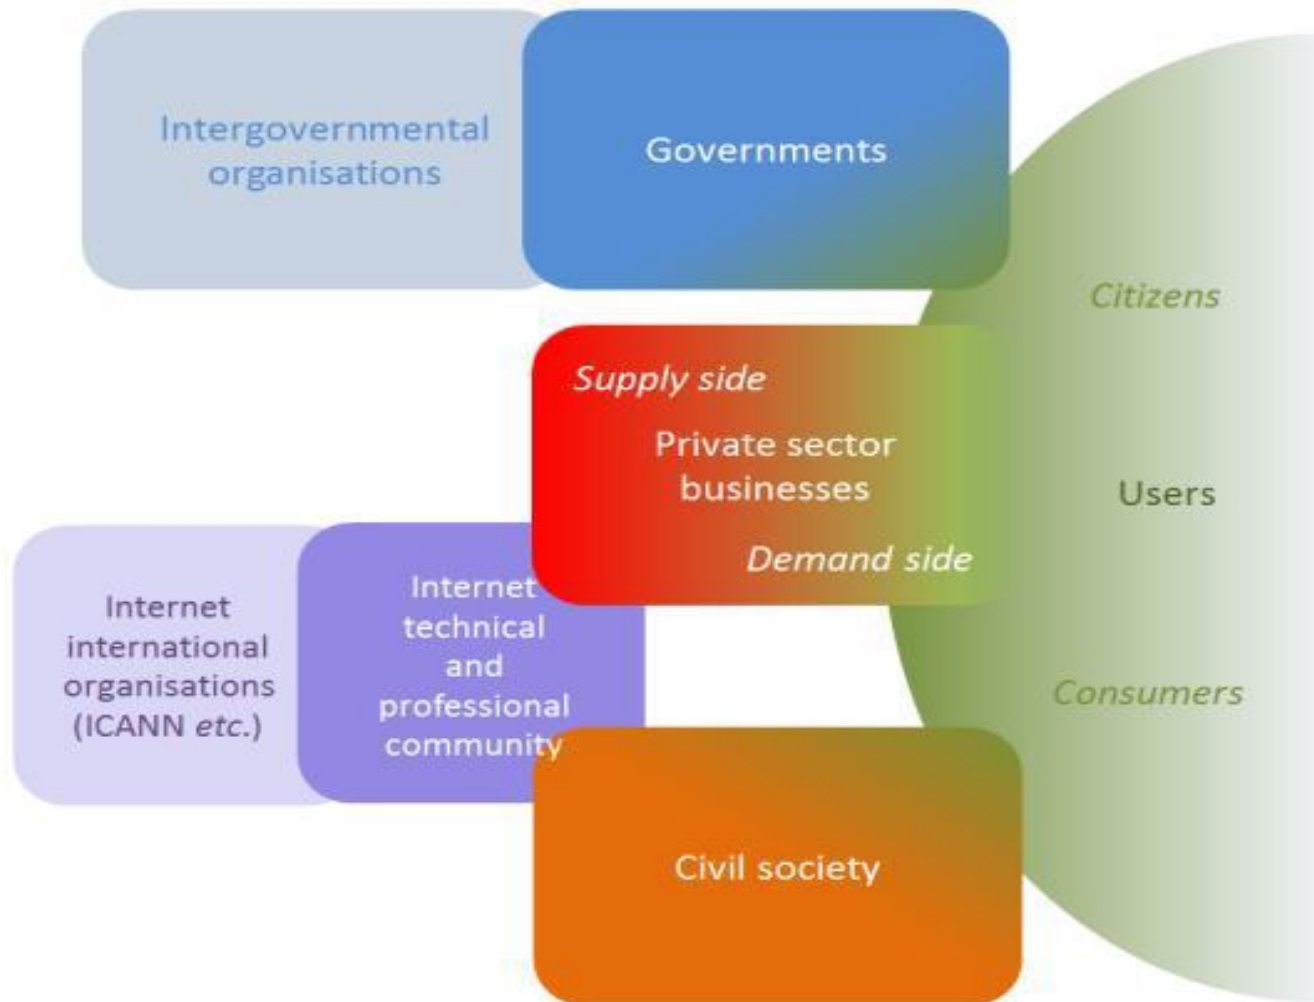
Intergovernmental organisations

Governments

Citizens

Supply side

Private sector businesses

Demand side

Users

Internet international organisations (ICANN *etc.*)

Internet technical and professional community

Consumers

Civil society